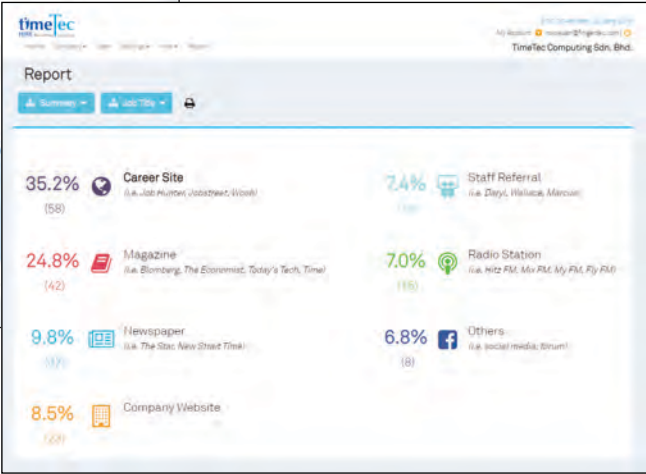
timeTec

Home Company▾ User Settings▾ Hire▾ Report

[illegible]
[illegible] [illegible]@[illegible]
TimeTec Computing Sdn. Bhd.

Report

Summary ▾ Job Title ▾

35.2%
(58)
Career Site
(i.e. Job Hunter, Jobstreet, Wonli)

7.4%
([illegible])
Staff Referral
(i.e. Daryl, Wallace, Marcus)

24.8%
(42)
Magazine
(i.e. Blomberg, The Economist, Today's Tech, Time)

7.0%
(15)
Radio Station
(i.e. Hitz FM, Mix FM, My FM, Fly FM)

9.8%
(17)
Newspaper
(i.e. The Star, New Strait Time)

6.8%
(8)
Others
(i.e. social media, forum)

8.5%
(23)
Company Website